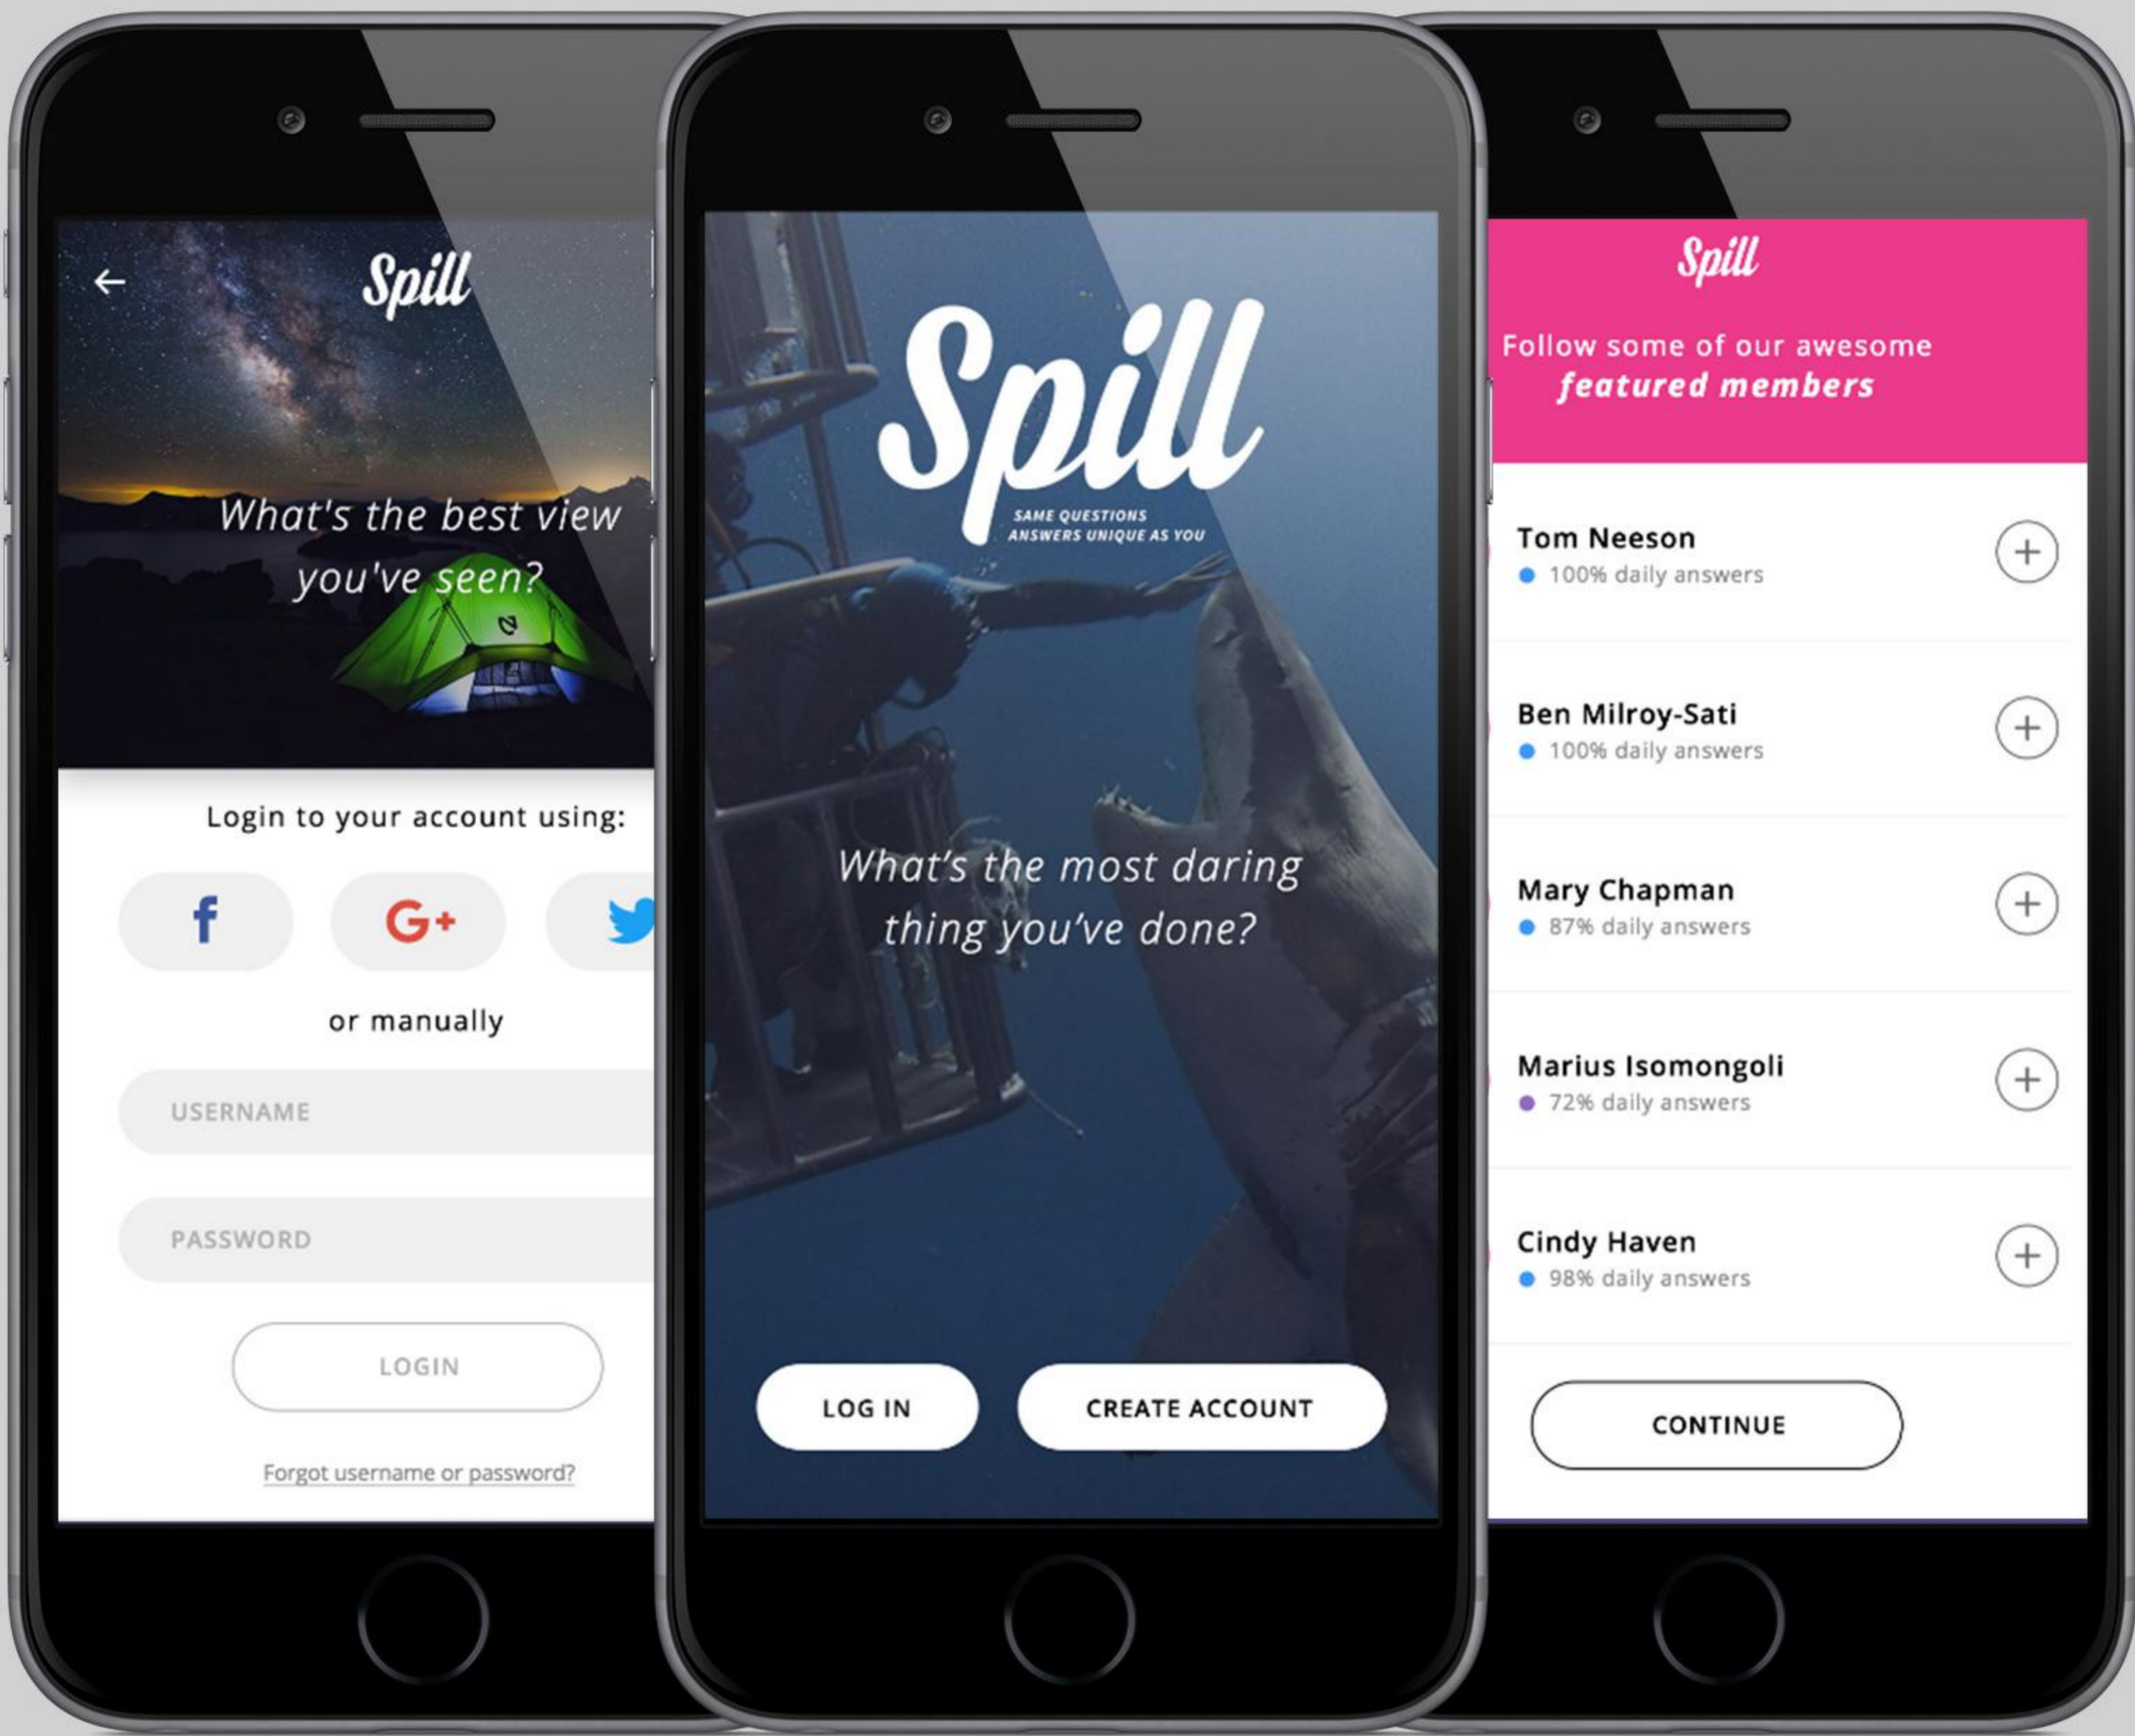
Spill

What's the best view you've seen?

Login to your account using:

f

G+

or manually

USERNAME

PASSWORD

LOGIN

Forgot username or password?

Spill

SAME QUESTIONS ANSWERS UNIQUE AS YOU

What's the most daring thing you've done?

LOG IN

CREATE ACCOUNT

Spill

Follow some of our awesome featured members

Tom Neeson
100% daily answers

Ben Milroy-Sati
100% daily answers

Mary Chapman
87% daily answers

Marius Isomongoli
72% daily answers

Cindy Haven
98% daily answers

CONTINUE